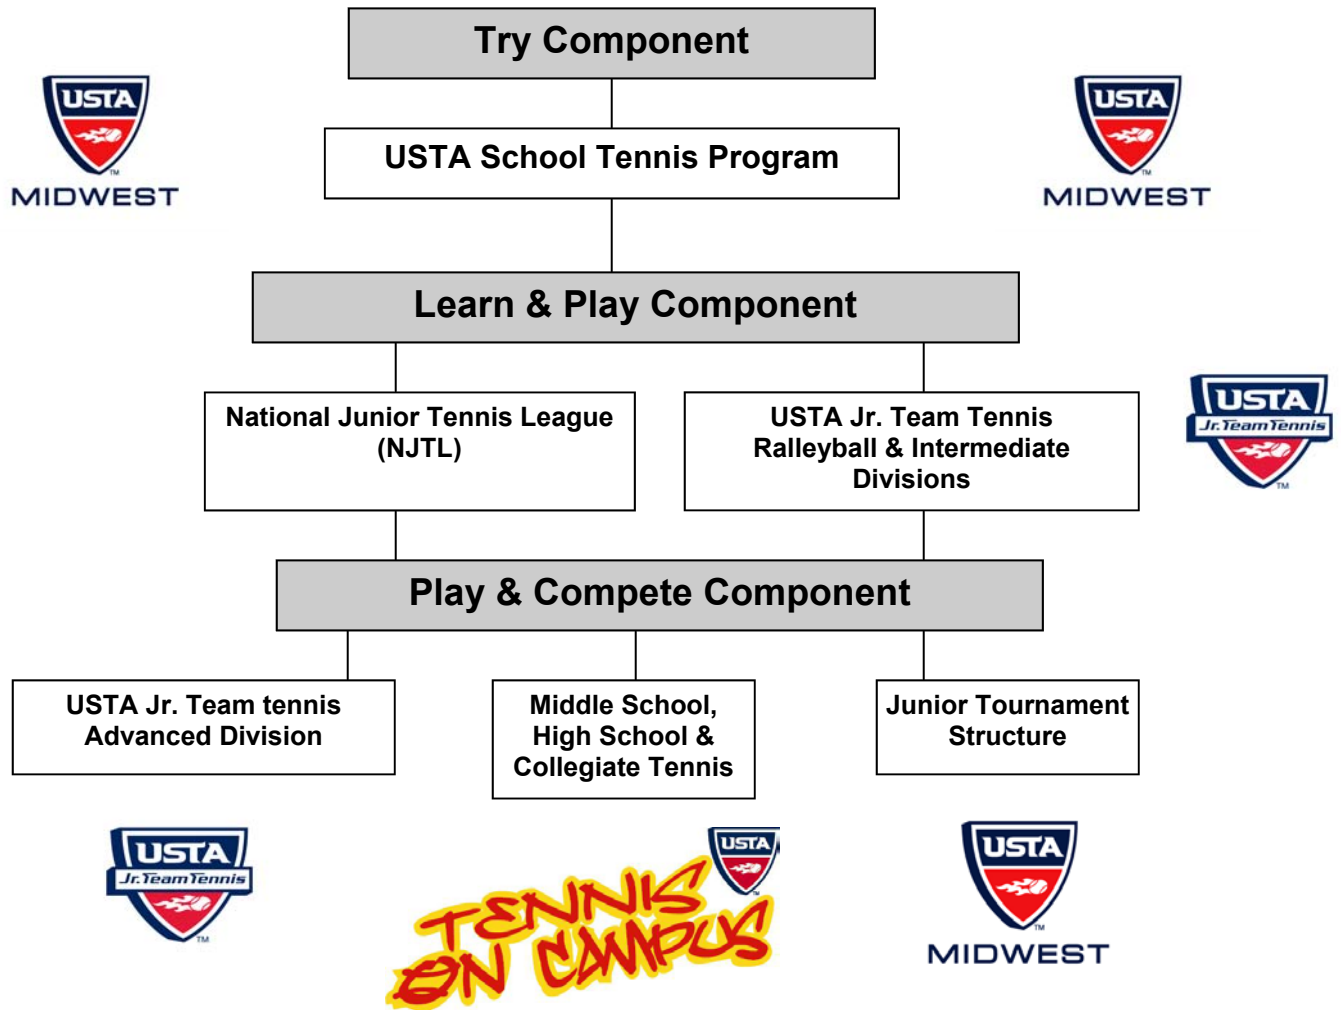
Try Component

USTA MIDWEST

USTA MIDWEST

USTA School Tennis Program

Learn & Play Component

National Junior Tennis League (NJTL)

USTA Jr. Team Tennis Ralleyball & Intermediate Divisions

USTA Jr. Team Tennis

Play & Compete Component

USTA Jr. Team tennis Advanced Division

Middle School, High School & Collegiate Tennis

Junior Tournament Structure

USTA Jr. Team Tennis

USTA

TENNIS ON CAMPUS

USTA MIDWEST